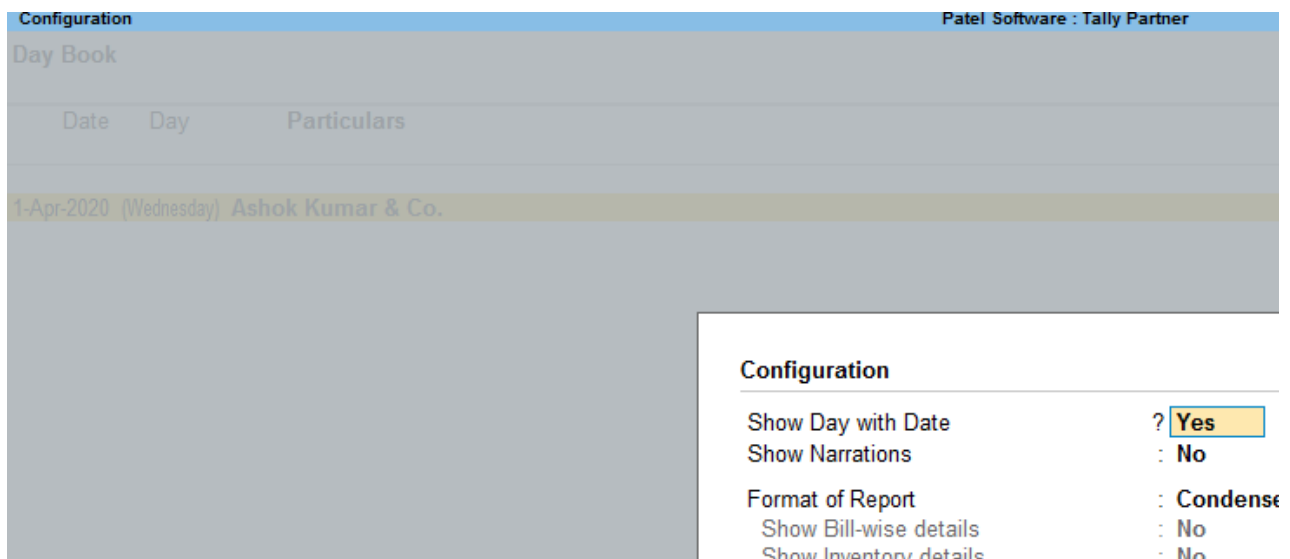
Configuration
Patel Software : Tally Partner

Day Book

Date Day Particulars

1-Apr-2020 (Wednesday) Ashok Kumar & Co.

Configuration

Show Day with Date ? Yes
Show Narrations : No

Format of Report : Condense
Show Bill-wise details : No
Show Inventory details : No